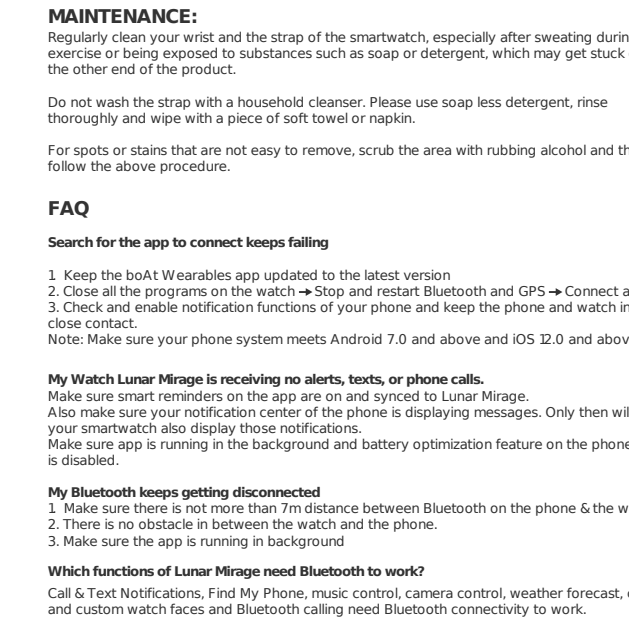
MAINTENANCE:
Regularly clean your wrist and the strap of the smartwatch, especially after sweating durin exercise or being exposed to substances such as soap or detergent, which may get stuck the other end of the product.

Do not wash the strap with a household cleanser. Please use soap less detergent, rinse thoroughly and wipe with a piece of soft towel or napkin.

For spots or stains that are not easy to remove, scrub the area with rubbing alcohol and th follow the above procedure.

FAQ

Search for the app to connect keeps failing

1. Keep the boAt Wearables app updated to the latest version
2. Close all the programs on the watch → Stop and restart Bluetooth and GPS → Connect a
3. Check and enable notification functions of your phone and keep the phone and watch in close contact.
Note: Make sure your phone system meets Android 7.0 and above and iOS 12.0 and abov

My Watch Lunar Mirage is receiving no alerts, texts, or phone calls.
Make sure smart reminders on the app are on and synced to Lunar Mirage.
Also make sure your notification center of the phone is displaying messages. Only then wil your smartwatch also display those notifications.
Make sure app is running in the background and battery optimization feature on the phone is disabled.

My Bluetooth keeps getting disconnected
1. Make sure there is not more than 7m distance between Bluetooth on the phone & the w
2. There is no obstacle in between the watch and the phone.
3. Make sure the app is running in background

Which functions of Lunar Mirage need Bluetooth to work?
Call & Text Notifications, Find My Phone, music control, camera control, weather forecast, and custom watch faces and Bluetooth calling need Bluetooth connectivity to work.